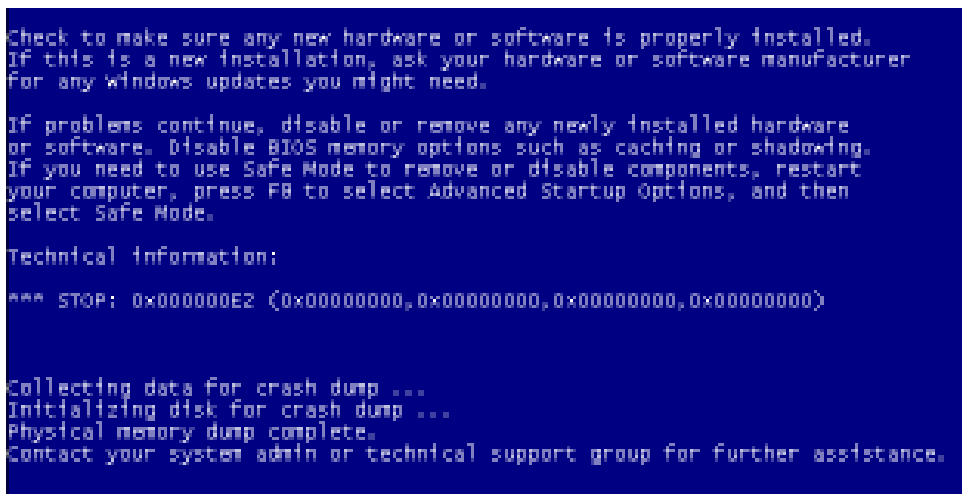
Check to make sure any new hardware or software is properly installed. If this is a new installation, ask your hardware or software manufacturer for any Windows updates you might need.

If problems continue, disable or remove any newly installed hardware or software. Disable BIOS memory options such as caching or shadowing. If you need to use Safe Mode to remove or disable components, restart your computer, press F8 to select Advanced Startup Options, and then select Safe Mode.

Technical information:

*** STOP: 0x000000E2 (0x00000000,0x00000000,0x00000000,0x00000000)

Collecting data for crash dump ...
Initializing disk for crash dump ...
Physical memory dump complete.
Contact your system admin or technical support group for further assistance.